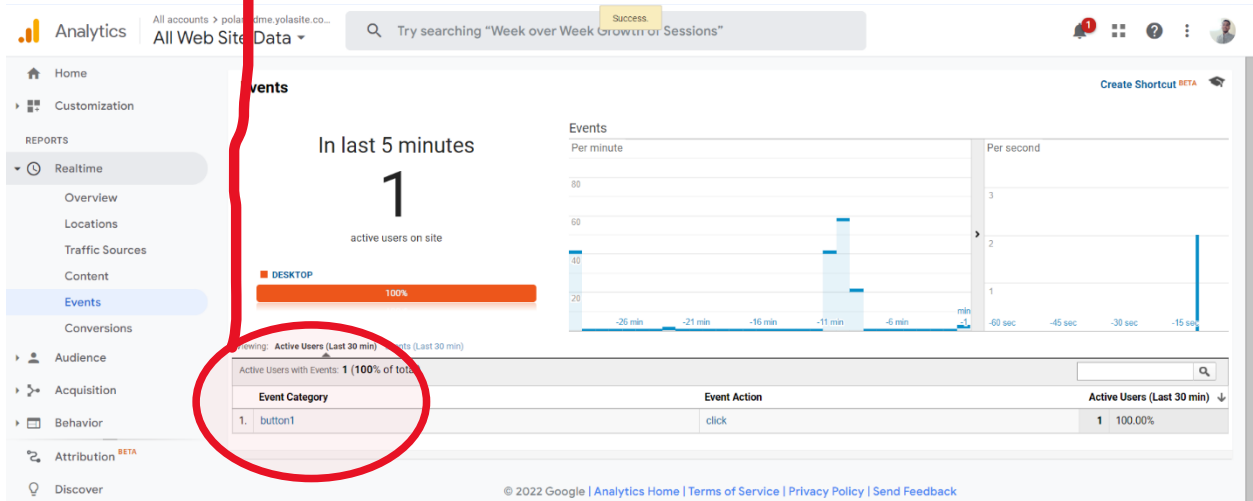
Analytics All accounts > polar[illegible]dme.yolasite.co... All Web Site Data

Success.

Try searching "Week over Week Growth of Sessions"

1

Home
Customization
REPORTS
Realtime
Overview
Locations
Traffic Sources
Content
Events
Conversions
Audience
Acquisition
Behavior
Attribution BETA
Discover

Events

Create Shortcut BETA

In last 5 minutes
1
active users on site

DESKTOP
100%

Events
Per minute
80
60
40
20
-26 min -21 min -16 min -11 min -6 min -1 min

Per second
3
2
1
-60 sec -45 sec -30 sec -15 sec

Viewing: Active Users (Last 30 min) Events (Last 30 min)

Active Users with Events: 1 (100% of total)

| | Event Category | Event Action | Active Users (Last 30 min) |
|---|---|---|---|
| 1. | button1 | click | 1 100.00% |

© 2022 Google | Analytics Home | Terms of Service | Privacy Policy | Send Feedback